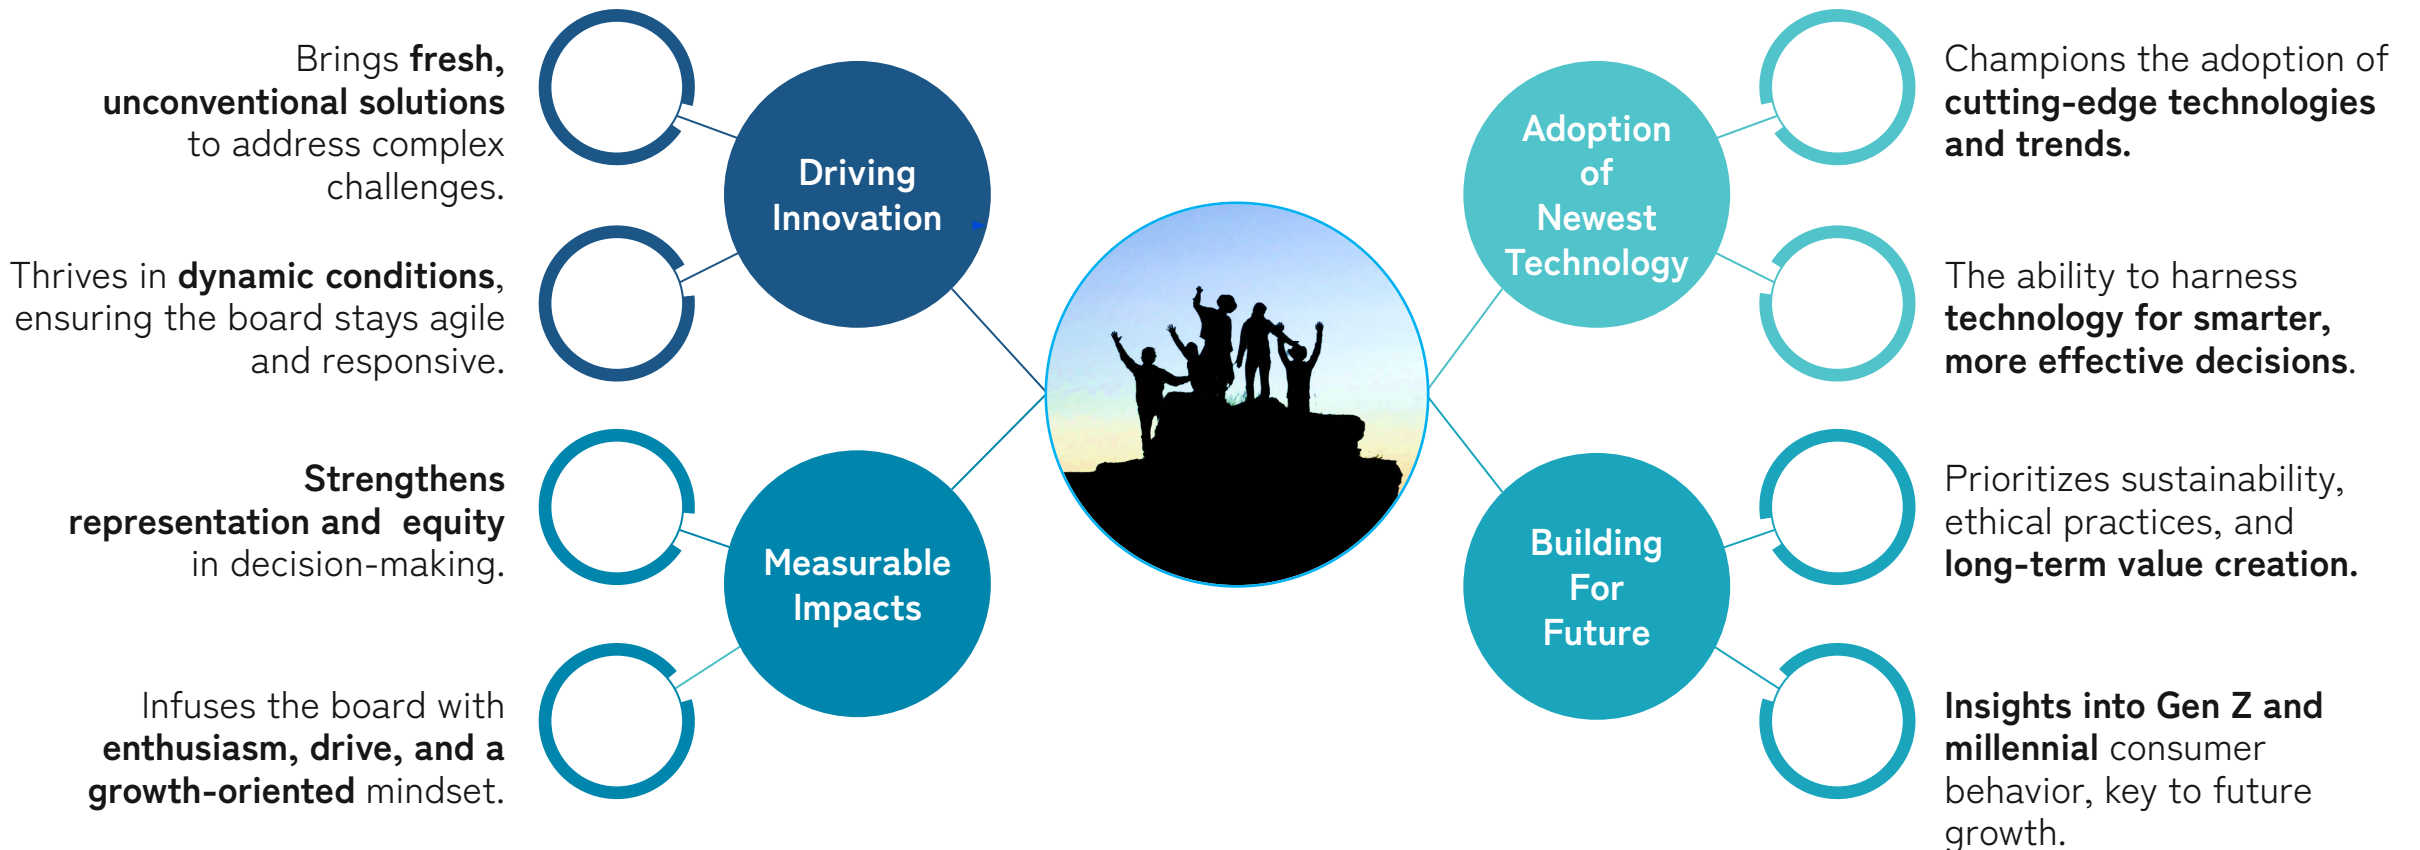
Brings fresh, unconventional solutions to address complex challenges.

Thrives in dynamic conditions, ensuring the board stays agile and responsive.

Driving Innovation

Strengthens representation and equity in decision-making.

Infuses the board with enthusiasm, drive, and a growth-oriented mindset.

Measurable Impacts

Adoption of Newest Technology

Champions the adoption of cutting-edge technologies and trends.

The ability to harness technology for smarter, more effective decisions.

Building For Future

Prioritizes sustainability, ethical practices, and long-term value creation.

Insights into Gen Z and millennial consumer behavior, key to future growth.